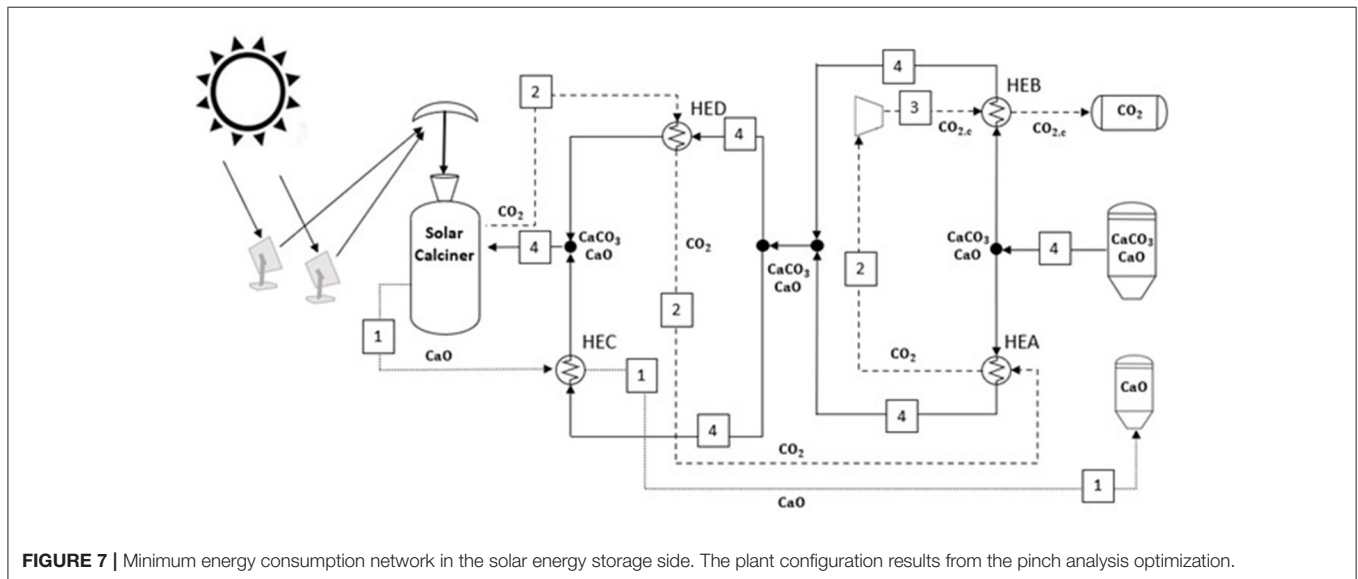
2

HED

4

4

HEB

3

$CO_{2,c}$

$CO_{2,c}$

$CO_2$

Solar Calciner

$CO_2$

4

$CaCO_3$
CaO

$CO_2$

$CaCO_3$
CaO

$CaCO_3$
CaO

4

$CaCO_3$
CaO

2

2

1

CaO

HEC

1

$CO_2$

HEA

CaO

4

4

$CO_2$

1

CaO

**FIGURE 7 |** Minimum energy consumption network in the solar energy storage side. The plant configuration results from the pinch analysis optimization.